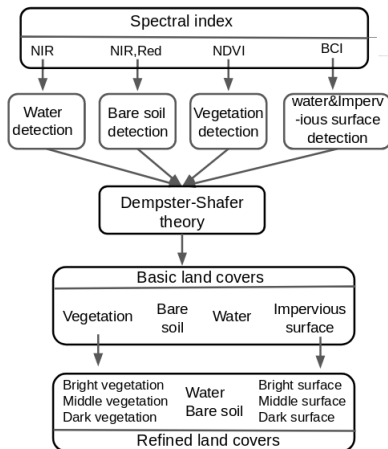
Spectral index

NIR

NIR,Red

NDVI

BCI

Water detection

Bare soil detection

Vegetation detection

water&Impervious surface detection

Dempster-Shafer theory

Basic land covers

Vegetation

Bare soil

Water

Impervious surface

Bright vegetation
Middle vegetation
Dark vegetation

Water
Bare soil

Bright surface
Middle surface
Dark surface

Refined land covers